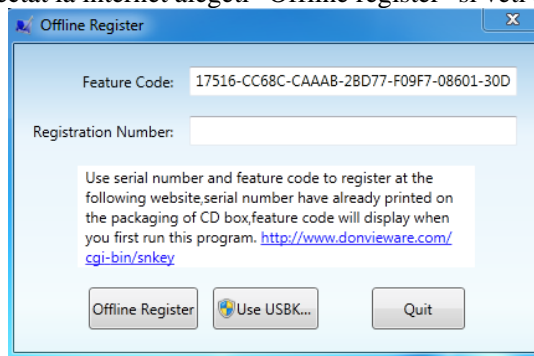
ectat la internet alegeti "Offline register" si veti

Offline Register

Feature Code: 17516-CC68C-CAAAB-2BD77-F09F7-08601-30D

Registration Number:

Use serial number and feature code to register at the following website,serial number have already printed on the packaging of CD box,feature code will display when you first run this program. http://www.donvieware.com/cgi-bin/snkey

Offline Register

Use USBK...

Quit